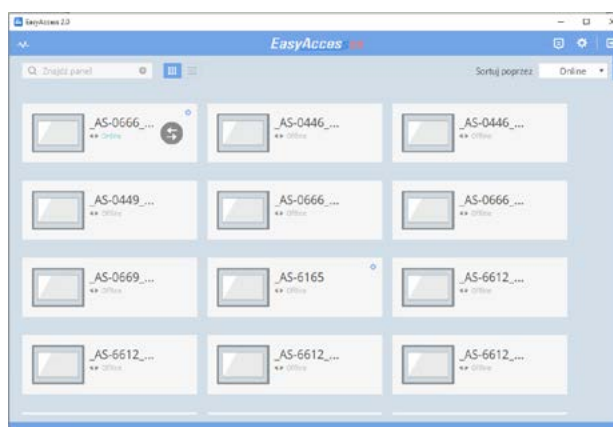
EasyAccess 2.0

EasyAcces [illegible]

Q Znajdź panel

Sortuj poprzez Online

_AS-0666_...
Online

_AS-0446_...
Offline

_AS-0446_...
Offline

_AS-0449_...
Offline

_AS-0666_...
Offline

_AS-0666_...
Offline

_AS-0669_...
Offline

_AS-6165
Offline

_AS-6612_...
Offline

_AS-6612_...
Offline

_AS-6612_...
Offline

_AS-6612_...
Offline